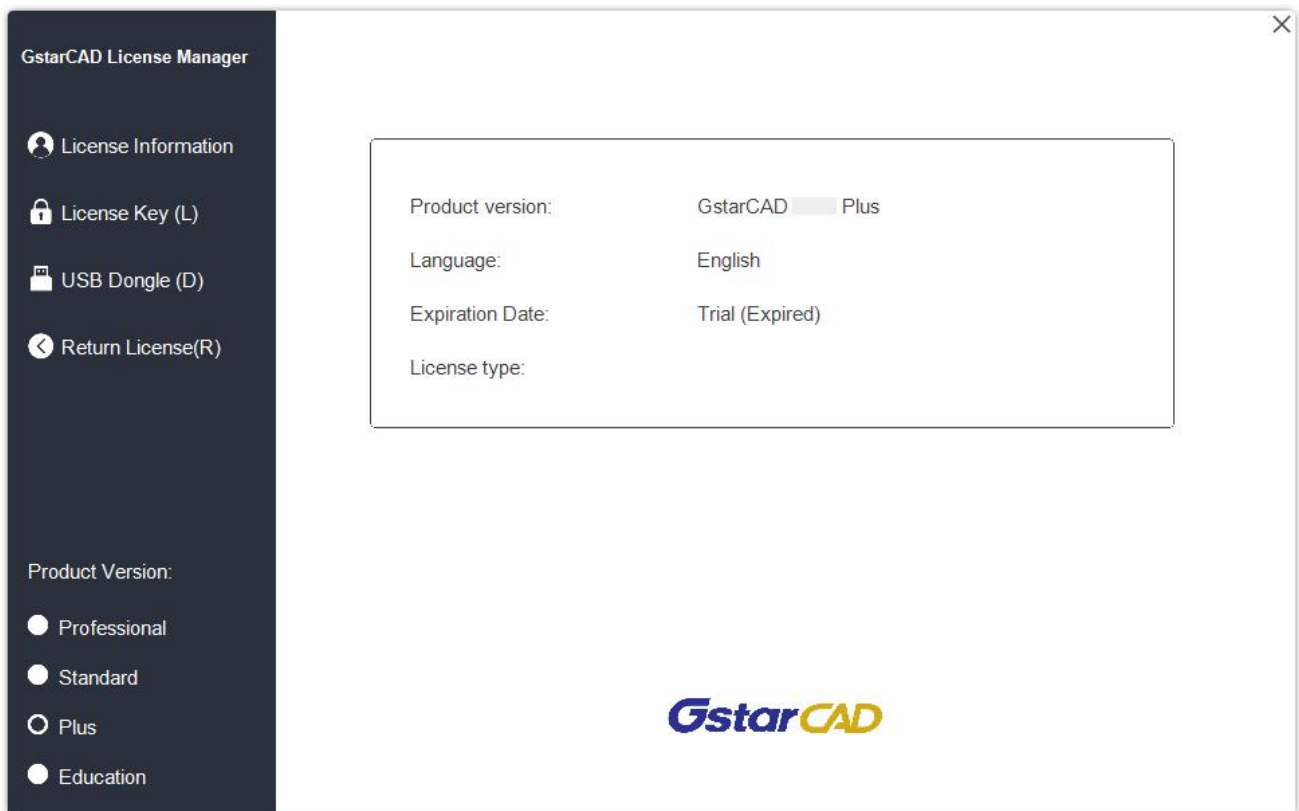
GstarCAD License Manager

License Information

License Key (L)

USB Dongle (D)

Return License(R)

Product Version:

Professional

Standard

Plus

Education

×

Product version: GstarCAD Plus

Language: English

Expiration Date: Trial (Expired)

License type:

GstarCAD